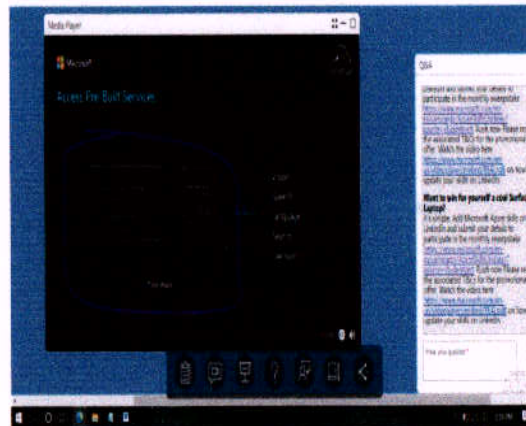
Media Player

Microsoft

Access Pre-Built Services

Q&A

LinkedIn and submit your details to participate in the monthly sweepstake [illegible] Look now Please read the associated T&Cs for the promotional offer. Watch the video here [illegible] on how to update your skills on LinkedIn.

Want to win for yourself a cool Surface Laptop?

It's simple. Add Microsoft Azure skills on LinkedIn and submit your details to participate in the monthly sweepstake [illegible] Look now Please read the associated T&Cs for the promotional offer. Watch the video here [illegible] on how to update your skills on LinkedIn.

Type your question